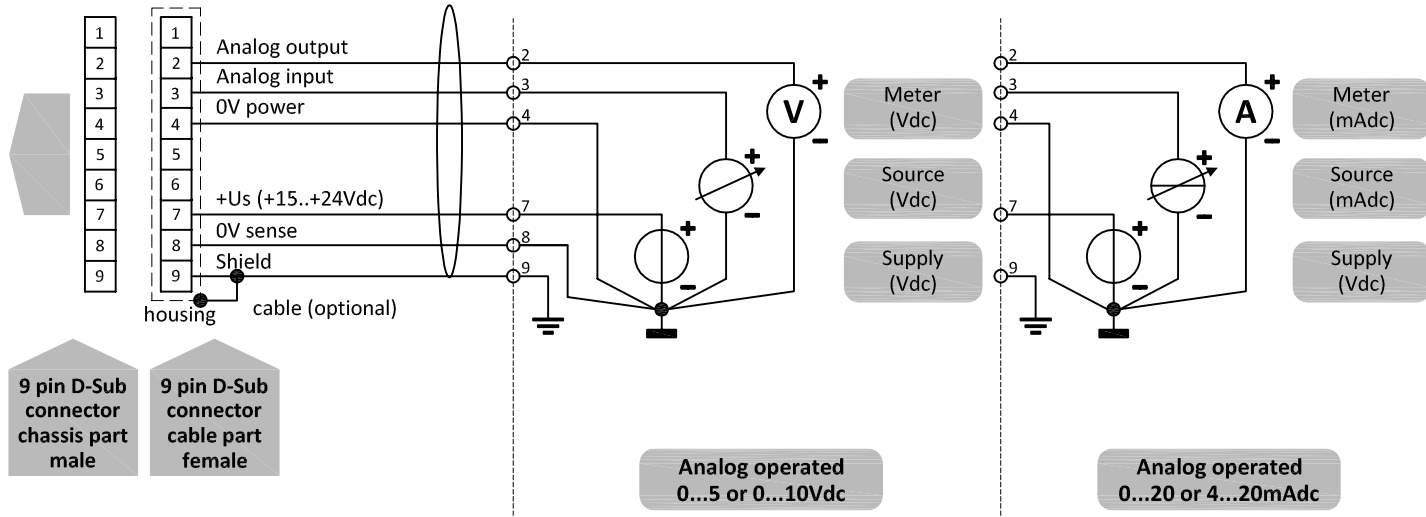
1
2
3
4
5
6
7
8
9

1
2
3
4
5
6
7
8
9

Analog output
Analog input
0V power
+Us (+15..+24Vdc)
0V sense
Shield
housing
cable (optional)

2
3
4
7
8
9

V
+
−
+
−
+
−

Meter (Vdc)
Source (Vdc)
Supply (Vdc)

2
3
4
7
9

A
+
−
+
−
+
−

Meter (mAdc)
Source (mAdc)
Supply (Vdc)

9 pin D-Sub connector chassis part male

9 pin D-Sub connector cable part female

Analog operated 0...5 or 0...10Vdc

Analog operated 0...20 or 4...20mAdc